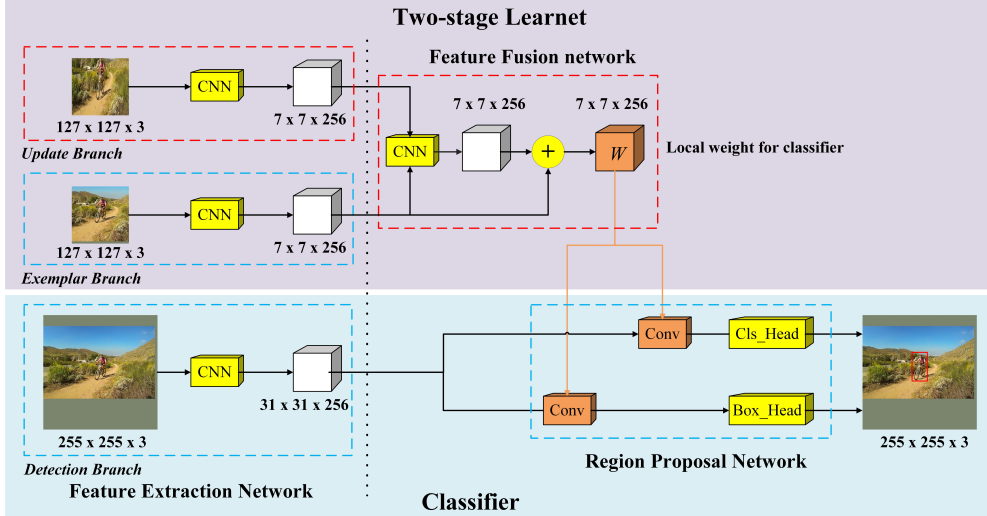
Two-stage Learnet

Feature Fusion network

CNN

127 x 127 x 3

7 x 7 x 256

Update Branch

7 x 7 x 256

7 x 7 x 256

CNN

+

$W$

Local weight for classifier

CNN

127 x 127 x 3

7 x 7 x 256

Exemplar Branch

CNN

255 x 255 x 3

31 x 31 x 256

Detection Branch

Conv

Cls_Head

Conv

Box_Head

255 x 255 x 3

Region Proposal Network

Feature Extraction Network

Classifier